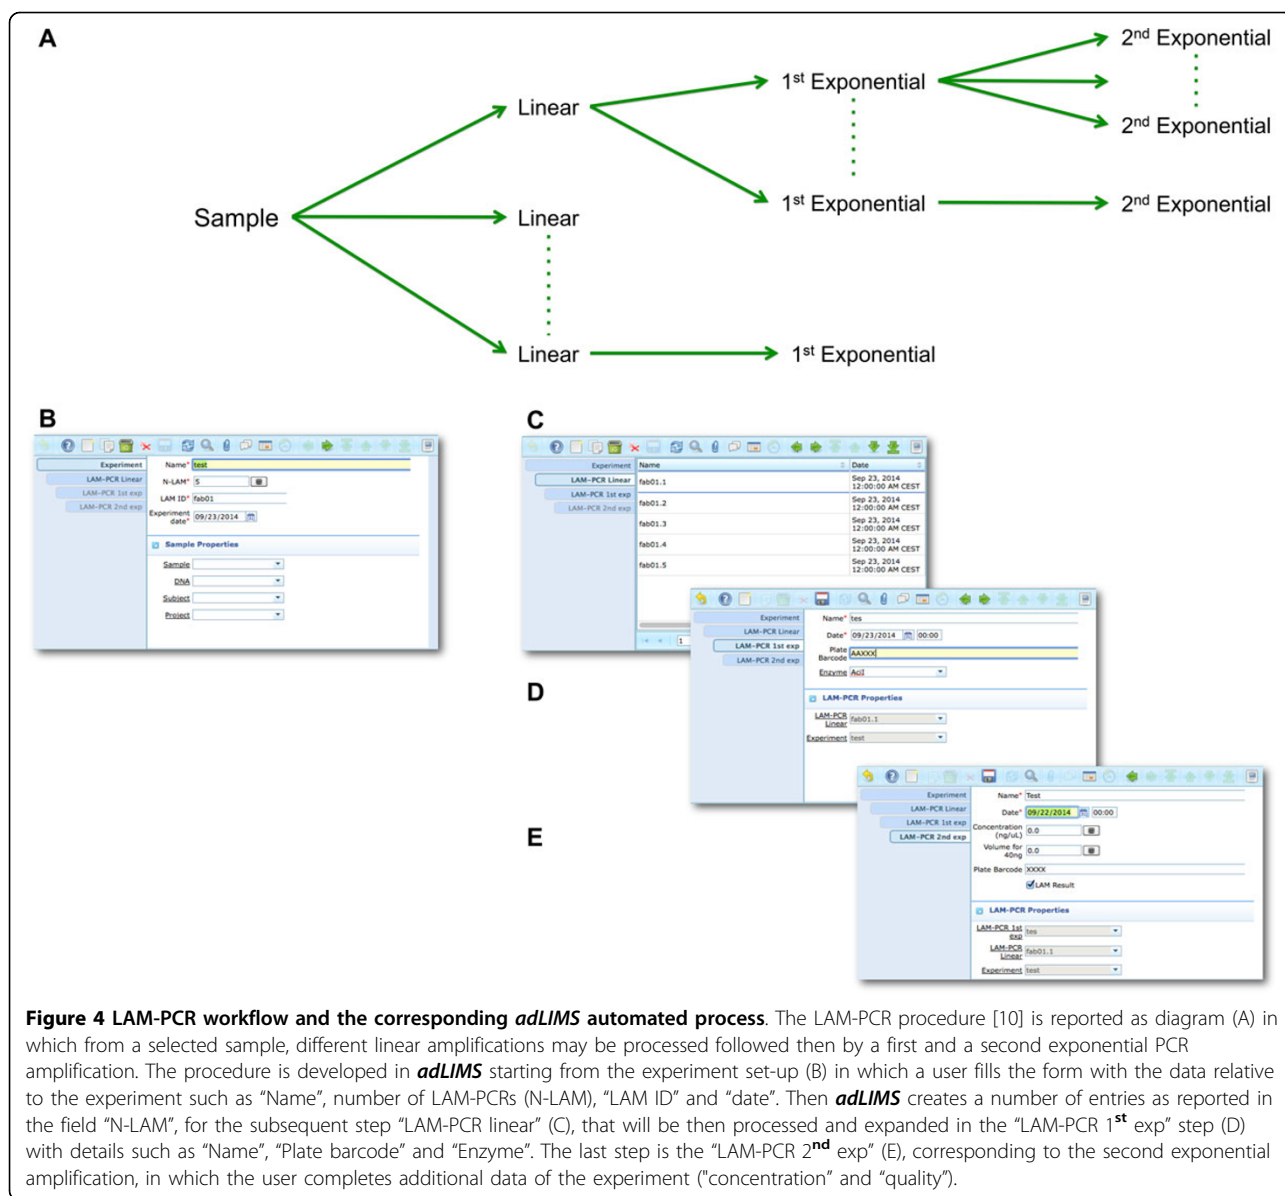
A

2$^{nd}$ Exponential

Linear

1$^{st}$ Exponential

2$^{nd}$ Exponential

Sample

Linear

1$^{st}$ Exponential

2$^{nd}$ Exponential

Linear

1$^{st}$ Exponential

B

Experiment
LAM-PCR Linear
LAM-PCR 1st exp
LAM-PCR 2nd exp
Name* test
N-LAM* 5
LAM ID* fab01
Experiment date* 09/23/2014
Sample Properties
Sample
DNA
Subject
Project

C

Experiment
LAM-PCR Linear
LAM-PCR 1st exp
LAM-PCR 2nd exp

| Name | Date |
|---|---|
| fab01.1 | Sep 23, 2014 12:00:00 AM CEST |
| fab01.2 | Sep 23, 2014 12:00:00 AM CEST |
| fab01.3 | Sep 23, 2014 12:00:00 AM CEST |
| fab01.4 | Sep 23, 2014 12:00:00 AM CEST |
| fab01.5 | Sep 23, 2014 12:00:00 AM CEST |

1

D

Experiment
LAM-PCR Linear
LAM-PCR 1st exp
LAM-PCR 2nd exp
Name* tes
Date* 09/23/2014 00:00
Plate Barcode AAXXX
Enzyme AciI
LAM-PCR Properties
LAM-PCR Linear fab01.1
Experiment test

E

Experiment
LAM-PCR Linear
LAM-PCR 1st exp
LAM-PCR 2nd exp
Name* Test
Date* 09/22/2014 00:00
Concentration (ng/uL) 0.0
Volume for 40ng 0.0
Plate Barcode XXXX
LAM Result
LAM-PCR Properties
LAM-PCR 1st exp tes
LAM-PCR Linear fab01.1
Experiment test

**Figure 4 LAM-PCR workflow and the corresponding *adLIMS* automated process**. The LAM-PCR procedure [10] is reported as diagram (A) in which from a selected sample, different linear amplifications may be processed followed then by a first and a second exponential PCR amplification. The procedure is developed in ***adLIMS*** starting from the experiment set-up (B) in which a user fills the form with the data relative to the experiment such as "Name", number of LAM-PCRs (N-LAM), "LAM ID" and "date". Then ***adLIMS*** creates a number of entries as reported in the field "N-LAM", for the subsequent step "LAM-PCR linear" (C), that will be then processed and expanded in the "LAM-PCR 1$^{st}$ exp" step (D) with details such as "Name", "Plate barcode" and "Enzyme". The last step is the "LAM-PCR 2$^{nd}$ exp" (E), corresponding to the second exponential amplification, in which the user completes additional data of the experiment ("concentration" and "quality").